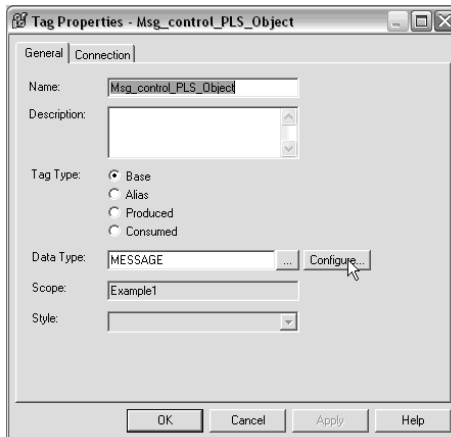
Tag Properties - Msg_control_PLS_Object

General | Connection

Name: Msg_control_PLS_Object

Description:

Tag Type: Base
Alias
Produced
Consumed

Data Type: MESSAGE ... Configure...

Scope: Example1

Style:

OK Cancel Apply Help